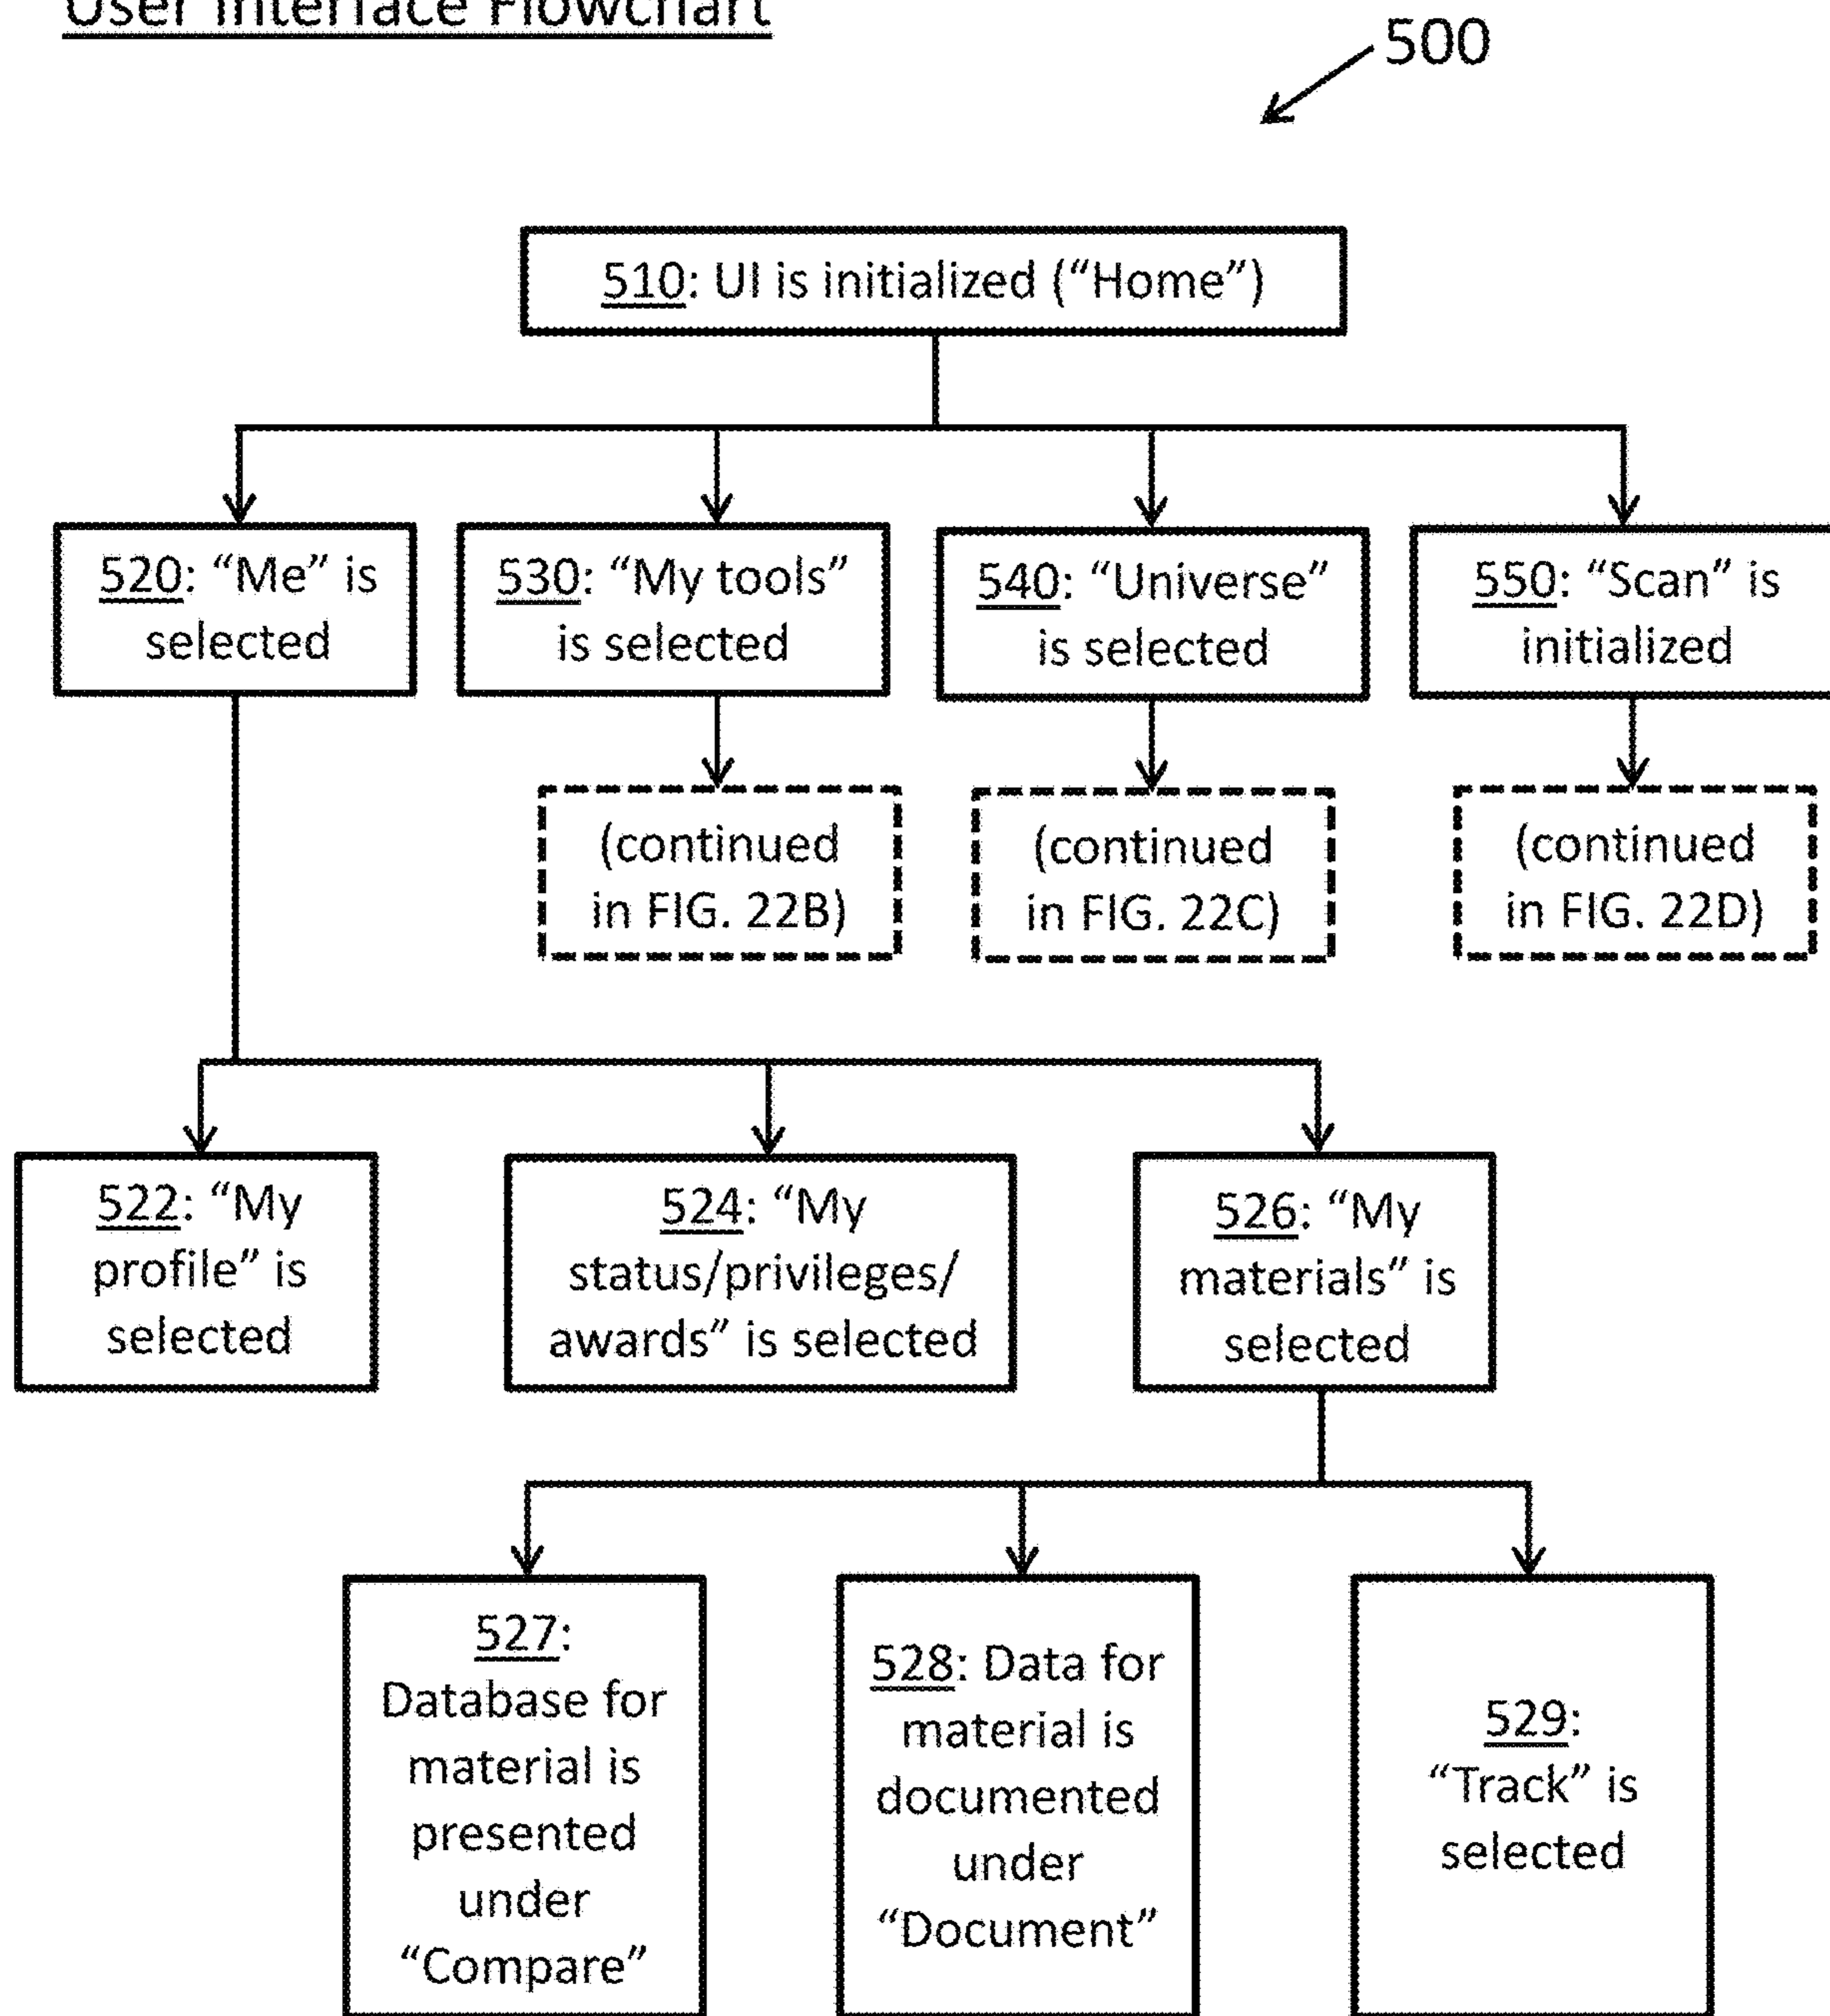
User Interface Flowchart

500

510: UI is initialized ("Home")

520: "Me" is selected

530: "My tools" is selected

540: "Universe" is selected

550: "Scan" is initialized

(continued in FIG. 22B)

(continued in FIG. 22C)

(continued in FIG. 22D)

522: "My profile" is selected

524: "My status/privileges/ awards" is selected

526: "My materials" is selected

527: Database for material is presented under "Compare"

528: Data for material is documented under "Document"

529: "Track" is selected